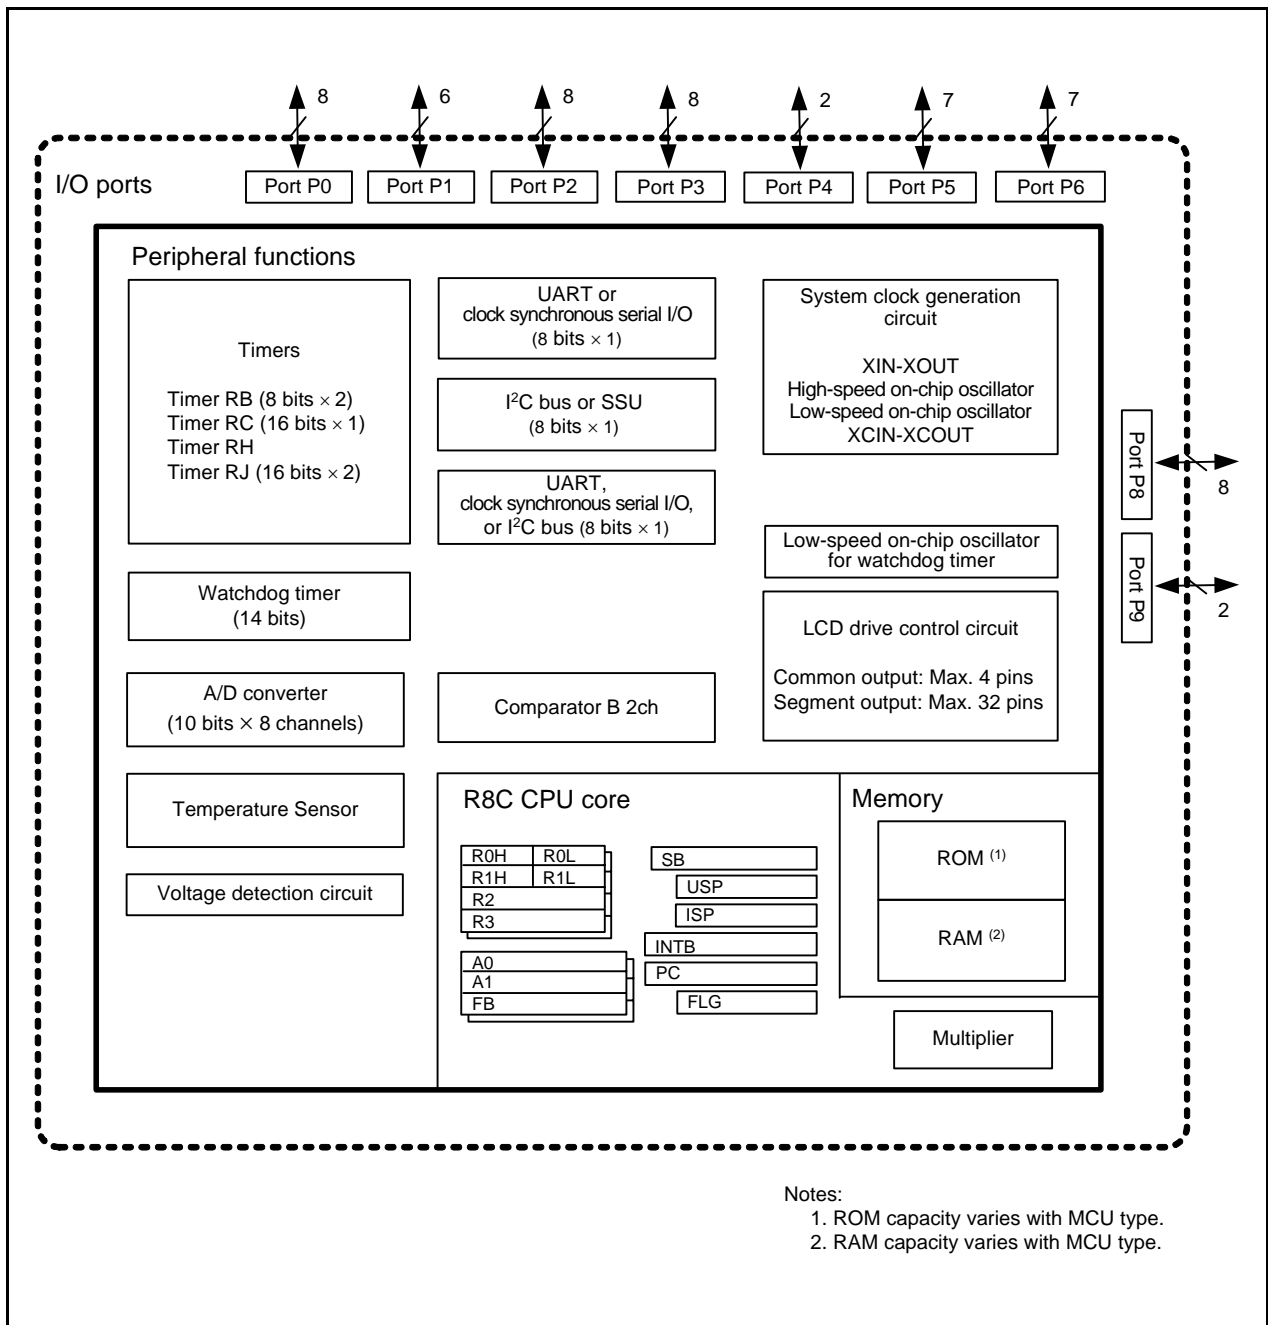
8
6
8
8
2
7
7

I/O ports

Port P0
Port P1
Port P2
Port P3
Port P4
Port P5
Port P6

Peripheral functions

Timers

Timer RB (8 bits $\times$ 2)
Timer RC (16 bits $\times$ 1)
Timer RH
Timer RJ (16 bits $\times$ 2)

UART or
clock synchronous serial I/O
(8 bits $\times$ 1)

I$^2$C bus or SSU
(8 bits $\times$ 1)

UART,
clock synchronous serial I/O,
or I$^2$C bus (8 bits $\times$ 1)

System clock generation circuit

XIN-XOUT
High-speed on-chip oscillator
Low-speed on-chip oscillator
XCIN-XCOUT

Port P8
8

Port P9
2

Low-speed on-chip oscillator for watchdog timer

Watchdog timer
(14 bits)

LCD drive control circuit

Common output: Max. 4 pins
Segment output: Max. 32 pins

A/D converter
(10 bits $\times$ 8 channels)

Comparator B 2ch

Temperature Sensor

Voltage detection circuit

R8C CPU core

R0H
R0L
R1H
R1L
R2
R3

A0
A1
FB

SB
USP
ISP
INTB
PC
FLG

Memory

ROM $^{(1)}$

RAM $^{(2)}$

Multiplier

Notes:
1. ROM capacity varies with MCU type.
2. RAM capacity varies with MCU type.